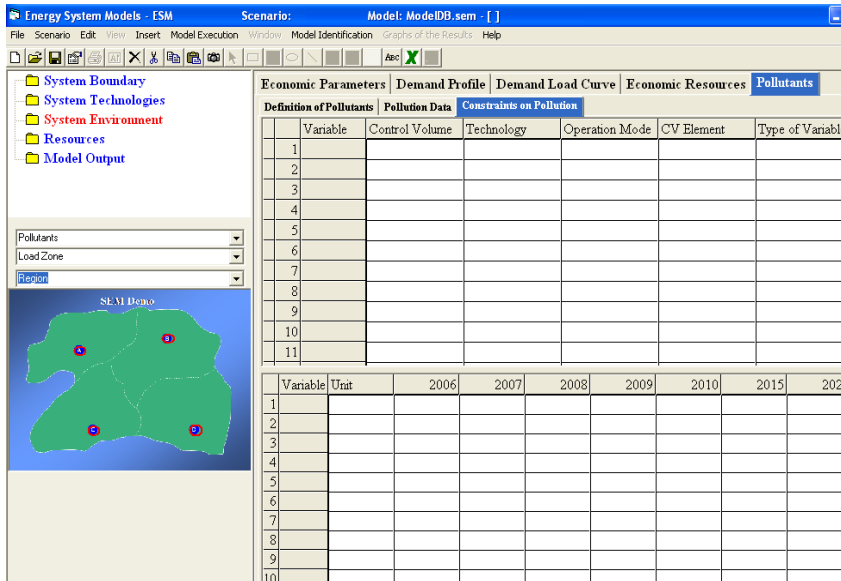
Energy System Models - ESM Scenario: Model: ModelDB.sem - [ ]

File Scenario Edit View Insert Model Execution Window Model Identification Graphs of the Results Help

System Boundary
System Technologies
System Environment
Resources
Model Output

Pollutants
Load Zone
Region

SEM Demo

A B C D

Economic Parameters | Demand Profile | Demand Load Curve | Economic Resources | Pollutants

Definition of Pollutants | Pollution Data | Constraints on Pollution

| | Variable | Control Volume | Technology | Operation Mode | CV Element | Type of Variabl |
|---|---|---|---|---|---|---|
| 1 | | | | | | |
| 2 | | | | | | |
| 3 | | | | | | |
| 4 | | | | | | |
| 5 | | | | | | |
| 6 | | | | | | |
| 7 | | | | | | |
| 8 | | | | | | |
| 9 | | | | | | |
| 10 | | | | | | |
| 11 | | | | | | |

| | Variable | Unit | 2006 | 2007 | 2008 | 2009 | 2010 | 2015 | 202 |
|---|---|---|---|---|---|---|---|---|---|
| 1 | | | | | | | | | |
| 2 | | | | | | | | | |
| 3 | | | | | | | | | |
| 4 | | | | | | | | | |
| 5 | | | | | | | | | |
| 6 | | | | | | | | | |
| 7 | | | | | | | | | |
| 8 | | | | | | | | | |
| 9 | | | | | | | | | |
| 10 | | | | | | | | | |